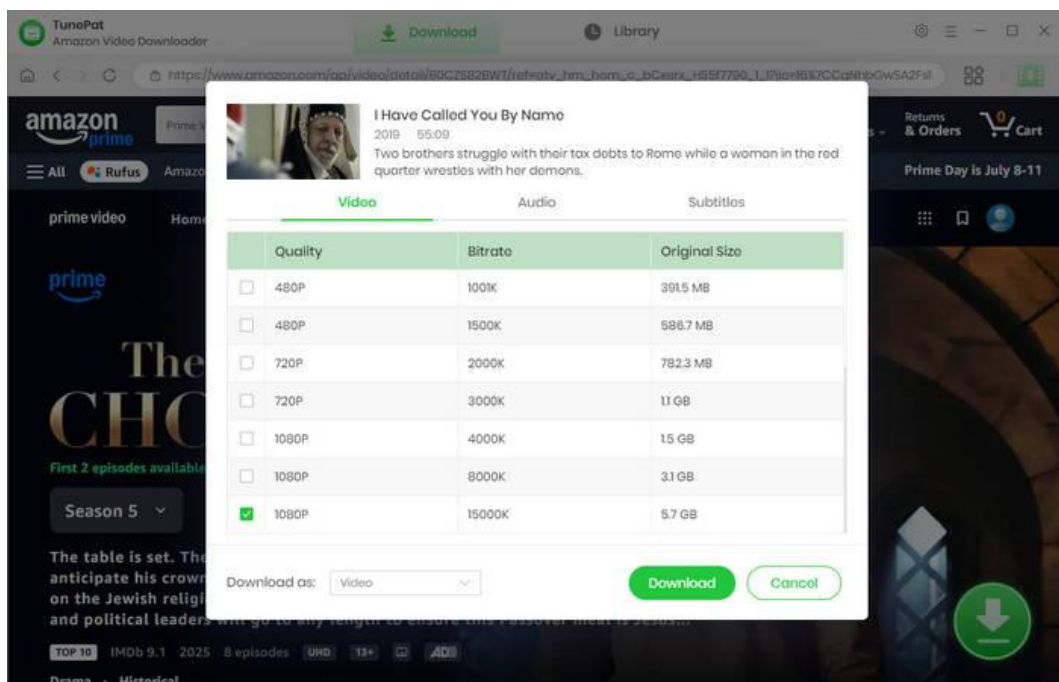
TunePat
Amazon Video Downloader

Download

Library

https://www.amazon.com/gp/video/detail/B0CZ582BW7/ref=atv_hm_hom_c_bCxsrx_HS5f7790_1_1?jic=16%7CCgNhbGwSA2Fsl

amazon prime

Prime V

Returns & Orders

0 Cart

All

Rufus

Amazo

Prime Day is July 8-11

prime video

Hom

prime

The CHC

First 2 episodes available

Season 5

The table is set. The anticipate his crown on the Jewish religi and political leaders will go to any length to ensure this Passover meal is Jesus...

TOP 10 IMDb 9.1 2025 8 episodes UHD 13+ AD

Drama · Historical

I Have Called You By Name
2019 55:09
Two brothers struggle with their tax debts to Rome while a woman in the red quarter wrestles with her demons.

Video

Audio

Subtitles

| | Quality | Bitrate | Original Size |
|---|---|---|---|
| | 480P | 100K | 391.5 MB |
| | 480P | 1500K | 586.7 MB |
| | 720P | 2000K | 782.3 MB |
| | 720P | 3000K | 1.1 GB |
| | 1080P | 4000K | 1.5 GB |
| | 1080P | 8000K | 3.1 GB |
| ✓ | 1080P | 15000K | 5.7 GB |

Download as: Video

Download

Cancel